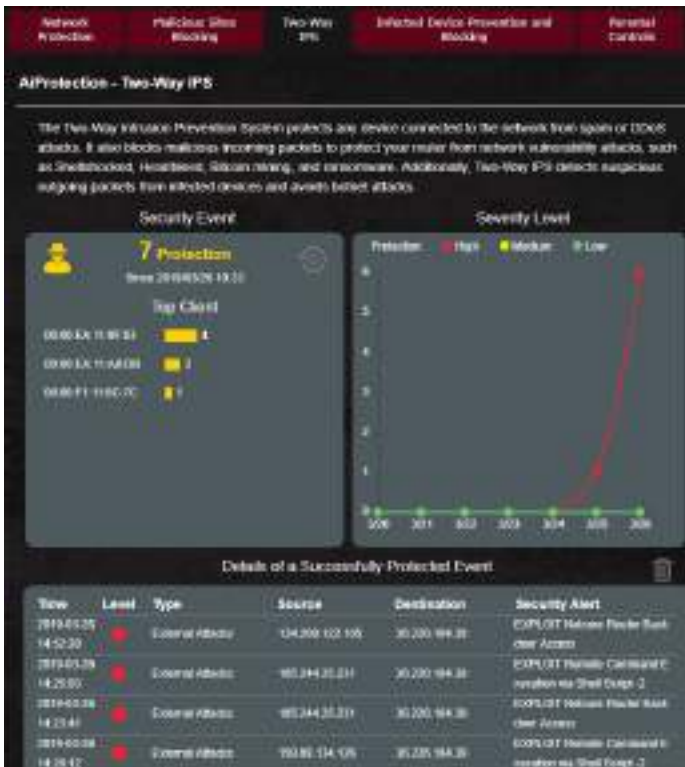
Network Protection | Malicious Sites Blocking | Two-Way IPS | Infected Device Prevention and Blocking | Parental Controls

AiProtection - Two-Way IPS

The Two-Way Intrusion Prevention System protects any device connected to the network from spam or DDoS attacks. It also blocks malicious incoming packets to protect your router from network vulnerability attacks, such as Shellshocked, Heartbleed, Bitcoin mining, and ransomware. Additionally, Two-Way IPS detects suspicious outgoing packets from infected devices and avoids botnet attacks.

Security Event

7 Protection

Since 2019/03/29 18:33

Top Client

00:00:EX:11:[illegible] 4

00:00:EX:11:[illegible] 2

00:00:F1:11:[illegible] 1

Severity Level

Protection ● High ● Medium ● Low

6
5
4
3
2
1
0

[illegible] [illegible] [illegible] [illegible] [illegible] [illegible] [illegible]

Details of a Successfully Protected Event

| Time | Level | Type | Source | Destination | Security Alert |
|---|---|---|---|---|---|
| 2019-03-29 14:52:30 | | External Attacks | 134.209.122.105 | 30.220.184.35 | EXPLOIT Netcore Router Backdoor Access |
| 2019-03-29 14:29:03 | | External Attacks | 185.244.25.231 | 30.220.184.35 | EXPLOIT Remote Command Execution via Shell Script -2 |
| 2019-03-28 14:23:40 | | External Attacks | 185.244.25.231 | 30.220.184.35 | EXPLOIT Netcore Router Backdoor Access |
| 2019-03-28 14:29:12 | | External Attacks | 193.65.134.125 | 30.220.184.35 | EXPLOIT Remote Command Execution via Shell Script -2 |